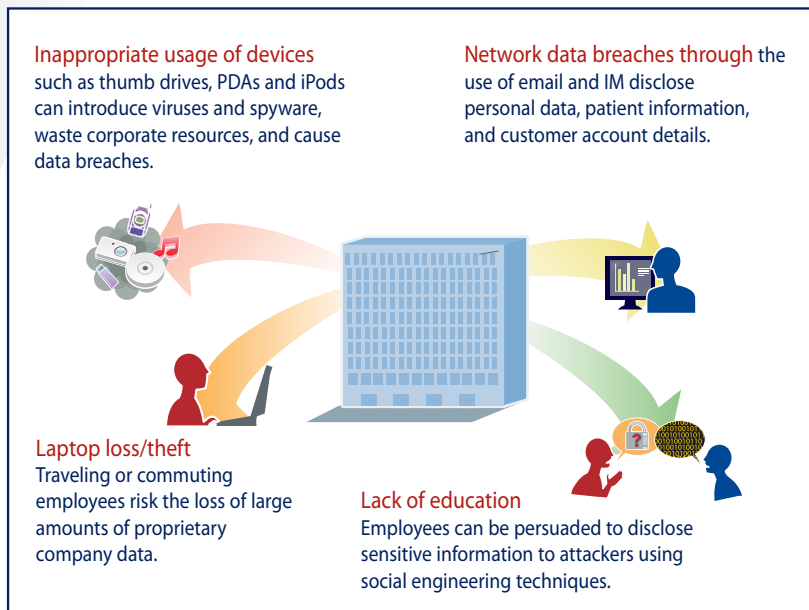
Inappropriate usage of devices such as thumb drives, PDAs and iPods can introduce viruses and spyware, waste corporate resources, and cause data breaches.

Network data breaches through the use of email and IM disclose personal data, patient information, and customer account details.

Laptop loss/theft
Traveling or commuting employees risk the loss of large amounts of proprietary company data.

Lack of education
Employees can be persuaded to disclose sensitive information to attackers using social engineering techniques.